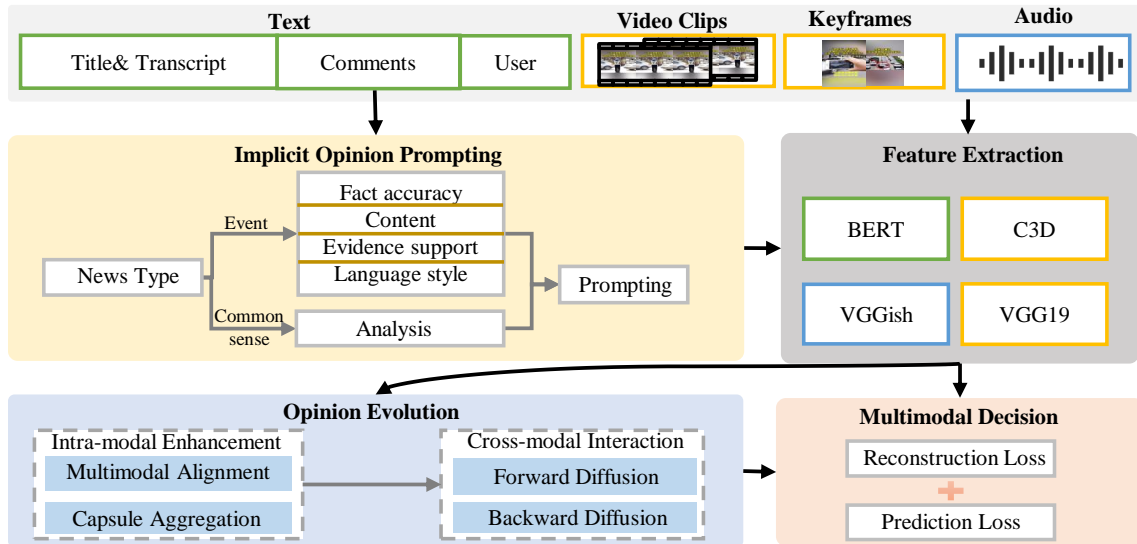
Text

Title& Transcript

Comments

User

Video Clips

Keyframes

Audio

Implicit Opinion Prompting

News Type

Event

Common sense

Fact accuracy

Content

Evidence support

Language style

Analysis

Prompting

Feature Extraction

BERT

C3D

VGGish

VGG19

Opinion Evolution

Intra-modal Enhancement

Multimodal Alignment

Capsule Aggregation

Cross-modal Interaction

Forward Diffusion

Backward Diffusion

Multimodal Decision

Reconstruction Loss

+

Prediction Loss